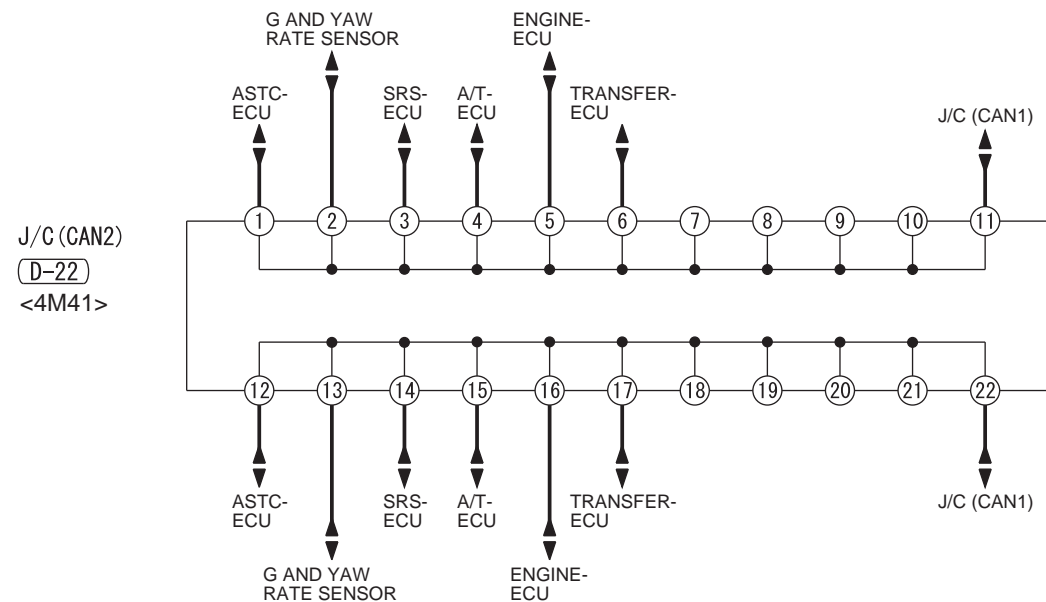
G AND YAW RATE SENSOR

ENGINE-ECU

ASTC-ECU

SRS-ECU

A/T-ECU

TRANSFER-ECU

J/C (CAN1)

J/C (CAN2)
D-22
<4M41>

1 2 3 4 5 6 7 8 9 10 11

12 13 14 15 16 17 18 19 20 21 22

ASTC-ECU

SRS-ECU

A/T-ECU

TRANSFER-ECU

J/C (CAN1)

G AND YAW RATE SENSOR

ENGINE-ECU